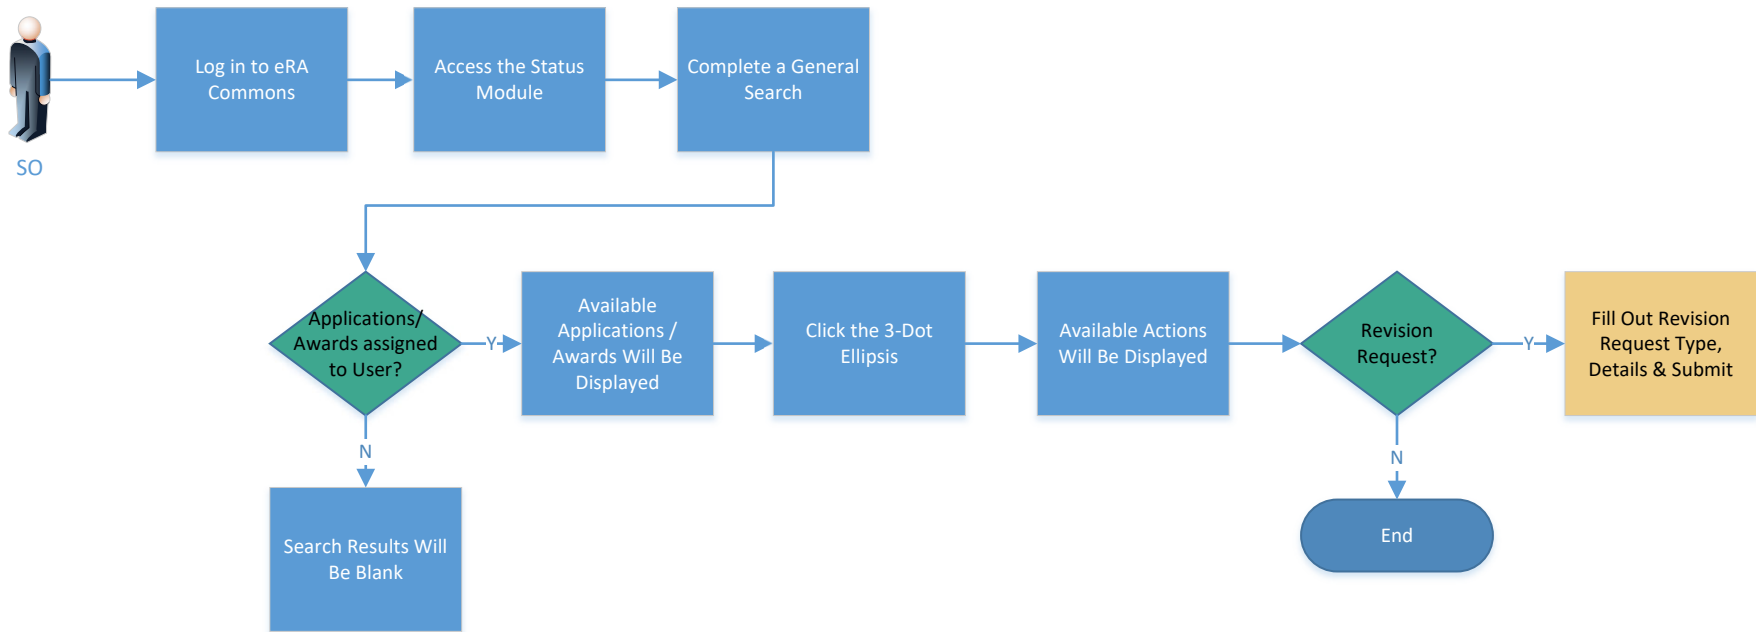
SO

Log in to eRA Commons

Access the Status Module

Complete a General Search

Applications/ Awards assigned to User?

Y

Available Applications / Awards Will Be Displayed

Click the 3-Dot Ellipsis

Available Actions Will Be Displayed

Revision Request?

Y

Fill Out Revision Request Type, Details & Submit

N

Search Results Will Be Blank

N

End